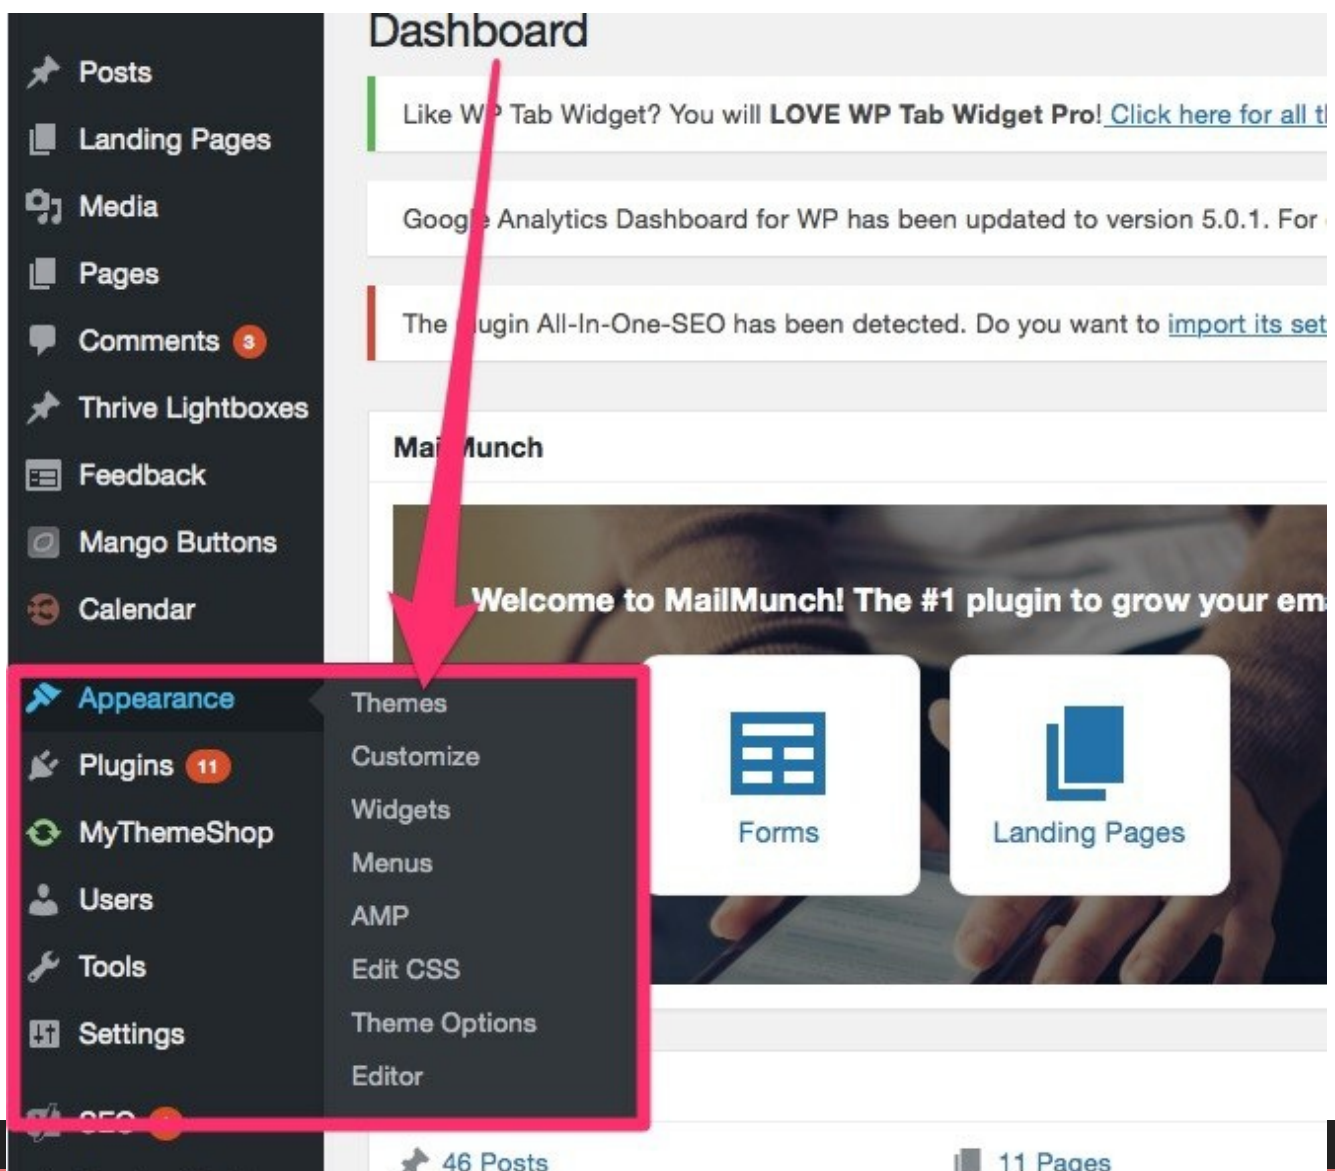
Posts
Landing Pages
Media
Pages
Comments 3
Thrive Lightboxes
Feedback
Mango Buttons
Calendar
Appearance
Plugins 11
MyThemeShop
Users
Tools
Settings
SEO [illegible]

Themes
Customize
Widgets
Menus
AMP
Edit CSS
Theme Options
Editor

Dashboard

Like W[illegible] Tab Widget? You will **LOVE WP Tab Widget Pro**! Click here for all t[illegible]

Goog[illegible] Analytics Dashboard for WP has been updated to version 5.0.1. For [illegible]

The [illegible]ugin All-In-One-SEO has been detected. Do you want to import its set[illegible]

Mai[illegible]unch

Welcome to MailMunch! The #1 plugin to grow your em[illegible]

Forms

Landing Pages

46 Posts

11 Pages